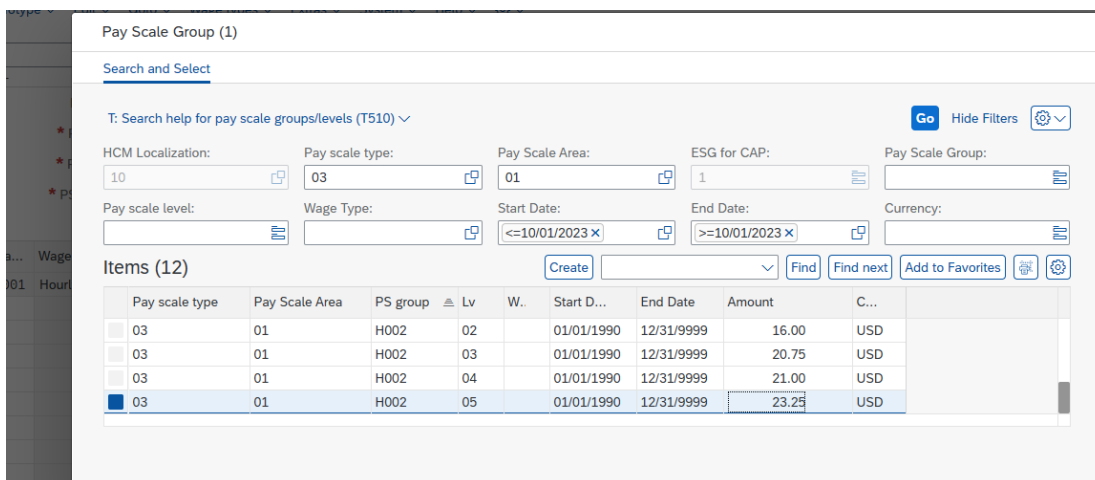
Pay Scale Group (1)

Search and Select

T: Search help for pay scale groups/levels (T510)

Go Hide Filters

HCM Localization: 10
Pay scale type: 03
Pay Scale Area: 01
ESG for CAP: 1
Pay Scale Group:

Pay scale level:
Wage Type:
Start Date: <=10/01/2023
End Date: >=10/01/2023
Currency:

Items (12)

Create Find Find next Add to Favorites

| Pay scale type | Pay Scale Area | PS group | Lv | W... | Start D... | End Date | Amount | C... |
|---|---|---|---|---|---|---|---|---|
| 03 | 01 | H002 | 02 | | 01/01/1990 | 12/31/9999 | 16.00 | USD |
| 03 | 01 | H002 | 03 | | 01/01/1990 | 12/31/9999 | 20.75 | USD |
| 03 | 01 | H002 | 04 | | 01/01/1990 | 12/31/9999 | 21.00 | USD |
| 03 | 01 | H002 | 05 | | 01/01/1990 | 12/31/9999 | 23.25 | USD |

Wage
001 Hourl